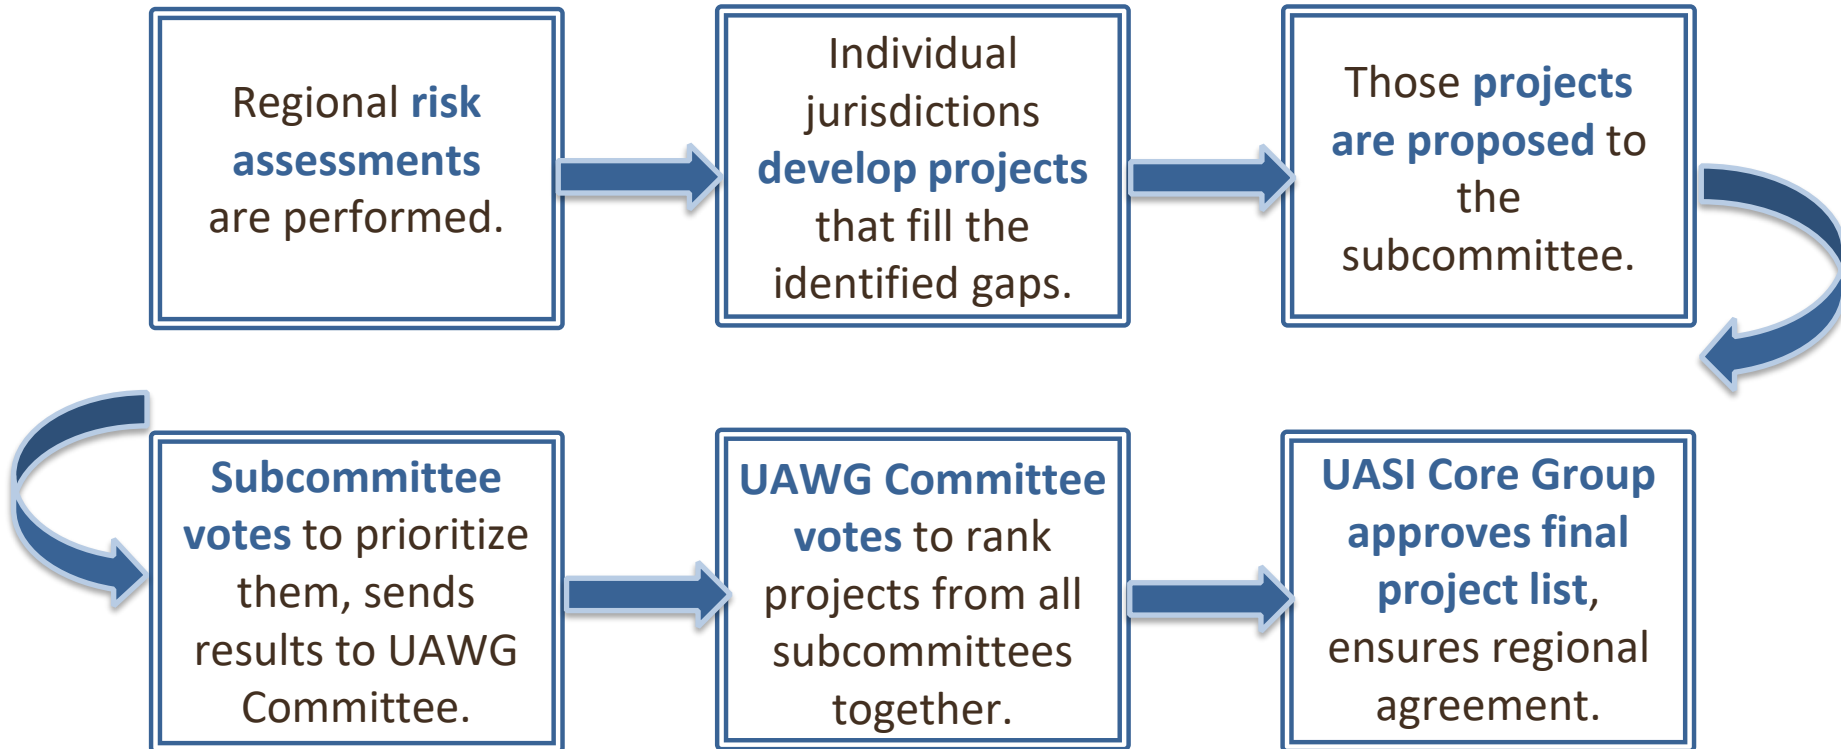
Regional risk assessments are performed.

Individual jurisdictions develop projects that fill the identified gaps.

Those projects are proposed to the subcommittee.

Subcommittee votes to prioritize them, sends results to UAWG Committee.

UAWG Committee votes to rank projects from all subcommittees together.

UASI Core Group approves final project list, ensures regional agreement.